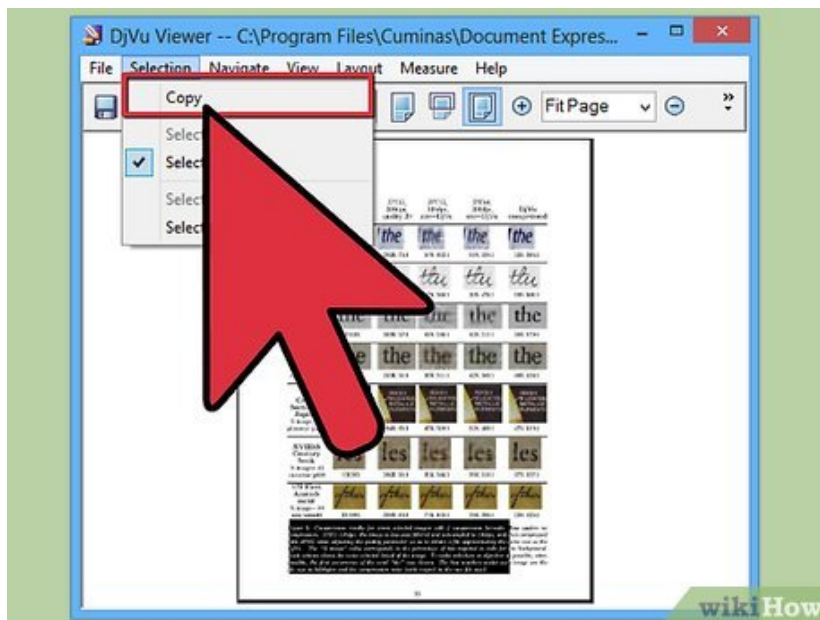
DjVu Viewer -- C:\Program Files\Cuminas\Document Expres...

File Selection Navigate View Layout Measure Help

Copy

Select

Select

Select

Select

Fit Page

the the the the

the the the the the

the the the the the

les les les les

wikiHow